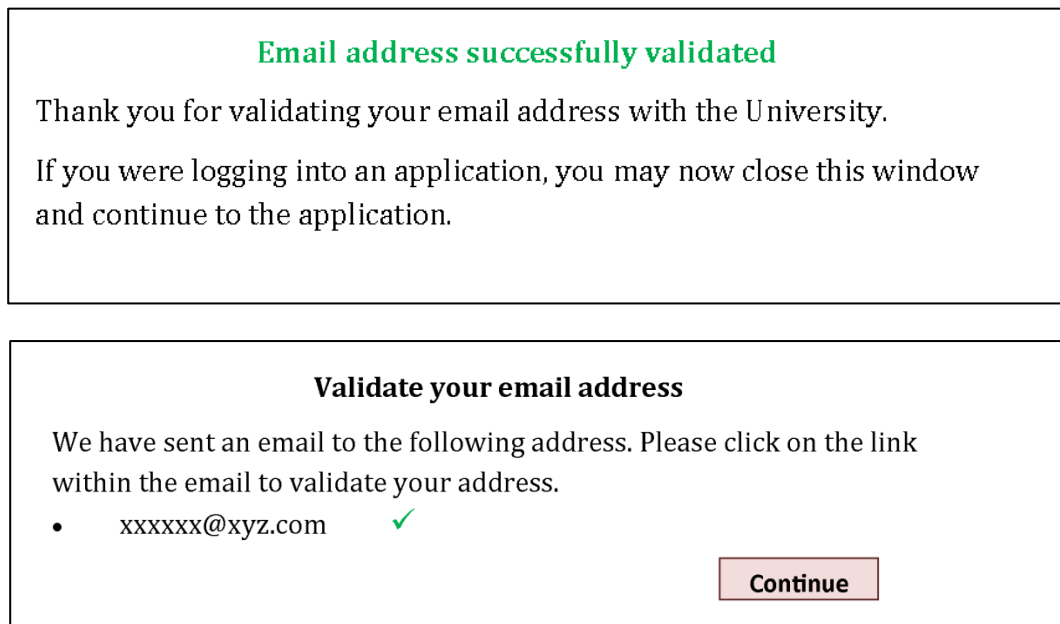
Email address successfully validated

Thank you for validating your email address with the University.

If you were logging into an application, you may now close this window and continue to the application.

Validate your email address

We have sent an email to the following address. Please click on the link within the email to validate your address.

- xxxxxx@xyz.com ✓

Continue